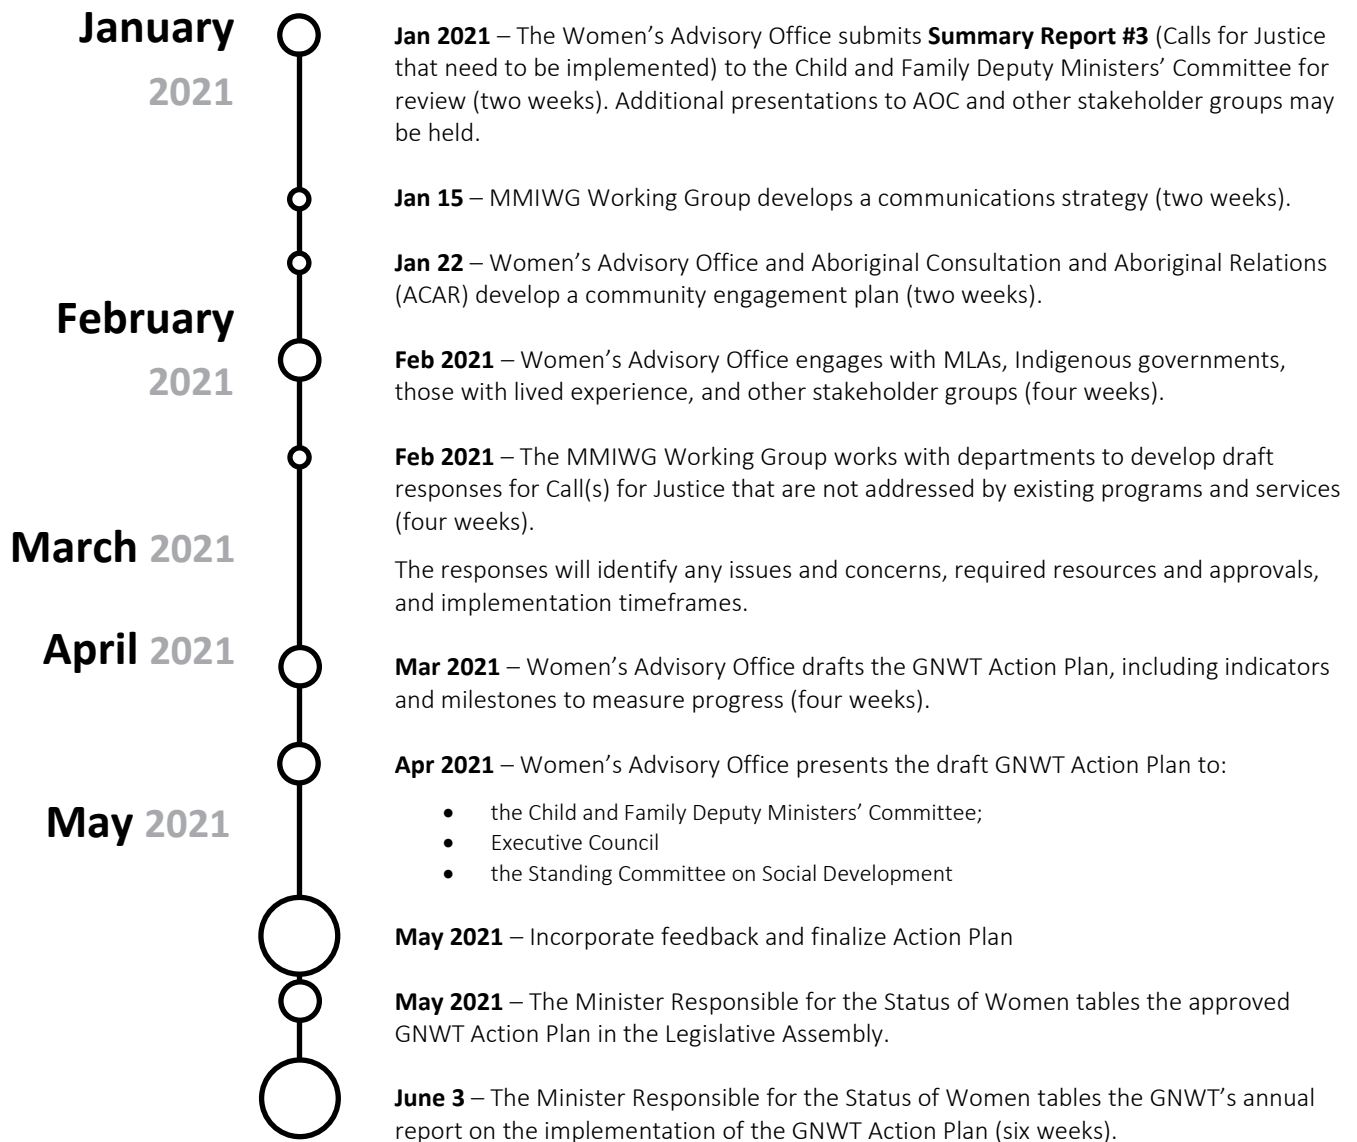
**January** 2021

**February** 2021

**March** 2021

**April** 2021

**May** 2021

**Jan 2021** – The Women's Advisory Office submits **Summary Report #3** (Calls for Justice that need to be implemented) to the Child and Family Deputy Ministers' Committee for review (two weeks). Additional presentations to AOC and other stakeholder groups may be held.

**Jan 15** – MMIWG Working Group develops a communications strategy (two weeks).

**Jan 22** – Women's Advisory Office and Aboriginal Consultation and Aboriginal Relations (ACAR) develop a community engagement plan (two weeks).

**Feb 2021** – Women's Advisory Office engages with MLAs, Indigenous governments, those with lived experience, and other stakeholder groups (four weeks).

**Feb 2021** – The MMIWG Working Group works with departments to develop draft responses for Call(s) for Justice that are not addressed by existing programs and services (four weeks).

The responses will identify any issues and concerns, required resources and approvals, and implementation timeframes.

**Mar 2021** – Women's Advisory Office drafts the GNWT Action Plan, including indicators and milestones to measure progress (four weeks).

**Apr 2021** – Women's Advisory Office presents the draft GNWT Action Plan to:

- the Child and Family Deputy Ministers' Committee;
- Executive Council
- the Standing Committee on Social Development

**May 2021** – Incorporate feedback and finalize Action Plan

**May 2021** – The Minister Responsible for the Status of Women tables the approved GNWT Action Plan in the Legislative Assembly.

**June 3** – The Minister Responsible for the Status of Women tables the GNWT's annual report on the implementation of the GNWT Action Plan (six weeks).